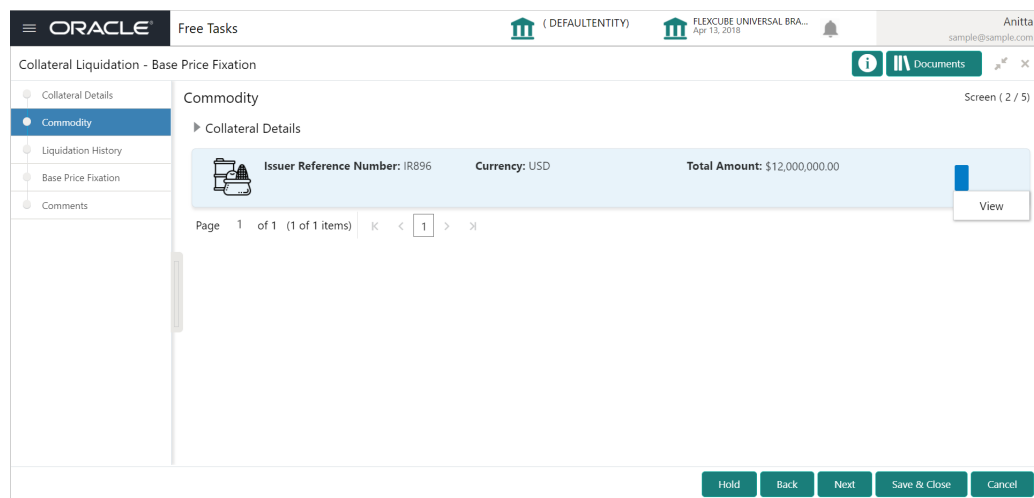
ORACLE Free Tasks ( DEFAULTENTITY) FLEXCUBE UNIVERSAL BRA... Apr 13, 2018 Anitta sample@sample.com

Collateral Liquidation - Base Price Fixation

Documents

Collateral Details
Commodity
Liquidation History
Base Price Fixation
Comments

Commodity

Screen ( 2 / 5)

Collateral Details

Issuer Reference Number: IR896 Currency: USD Total Amount: $12,000,000.00

View

Page 1 of 1 (1 of 1 items) 1

Hold Back Next Save & Close Cancel